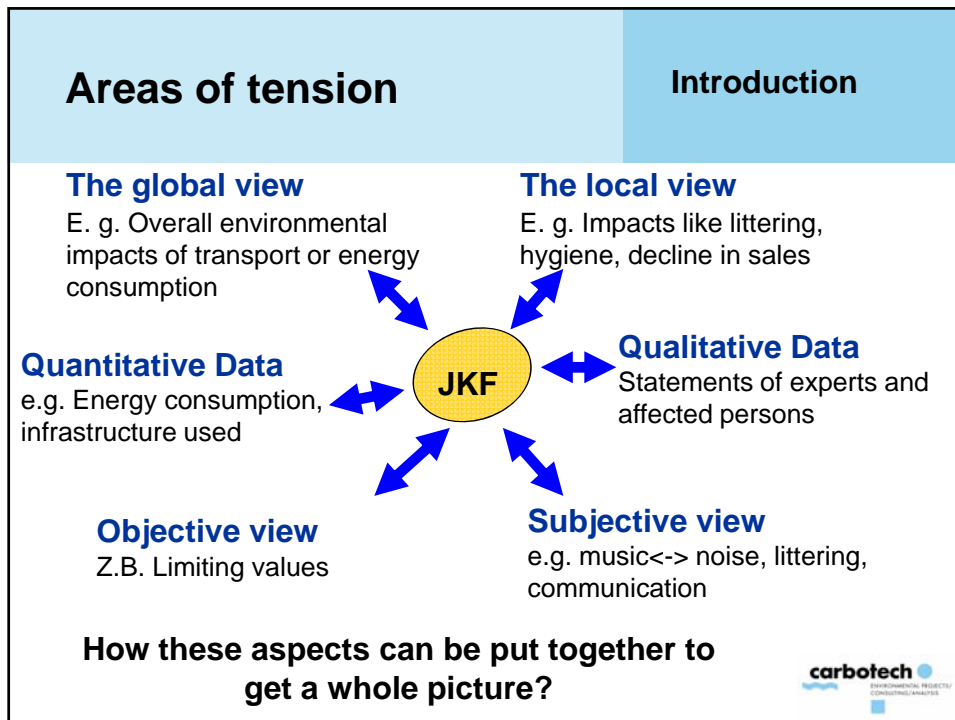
Areas of tension

Introduction

The global view
E. g. Overall environmental impacts of transport or energy consumption

The local view
E. g. Impacts like littering, hygiene, decline in sales

Quantitative Data
e.g. Energy consumption, infrastructure used

JKF

Qualitative Data
Statements of experts and affected persons

Objective view
Z.B. Limiting values

Subjective view
e.g. music<-> noise, littering, communication

How these aspects can be put together to get a whole picture?

carbotech
ENVIRONMENTAL PROJECTS/ CONSULTING/ANALYSIS